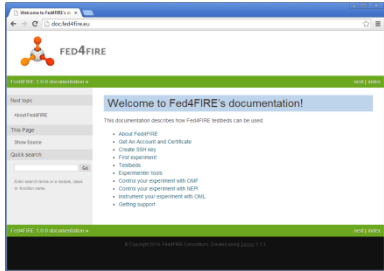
Welcome to Fed4FIRE's do ×

doc.fed4fire.eu

FED4FIRE

Fed4FIRE 1.0.0 documentation »

next | index

Next topic

About Fed4FIRE

This Page

Show Source

Quick search

Go

Enter search terms or a module, class or function name.

Welcome to Fed4FIRE's documentation!

This documentation describes how Fed4FIRE testbeds can be used.

- About Fed4FIRE
- Get An Account and Certificate
- Create SSH key
- First experiment
- Testbeds
- Experimenter tools
- Control your experiment with OMF
- Control your experiment with NEPI
- Instrument your experiment with OML
- Getting support

Fed4FIRE 1.0.0 documentation »

next | index

© Copyright 2014, Fed4FIRE Consortium. Created using Sphinx 1.1.3.